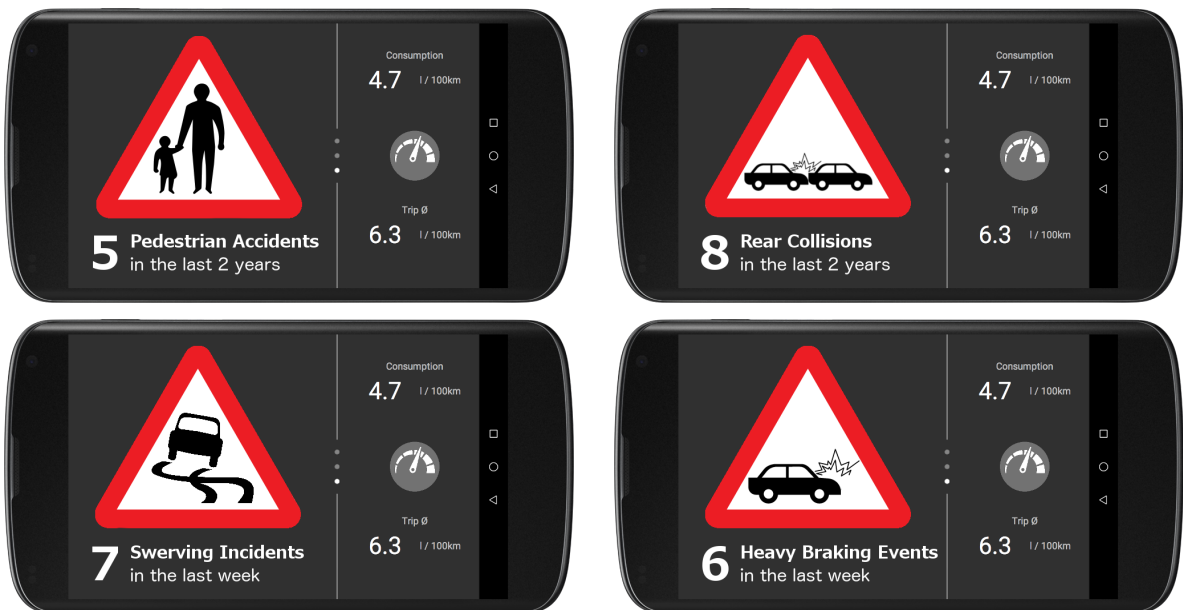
5 Pedestrian Accidents
in the last 2 years

Consumption
4.7 l / 100km

Trip Ø
6.3 l / 100km

8 Rear Collisions
in the last 2 years

Consumption
4.7 l / 100km

Trip Ø
6.3 l / 100km

7 Swerving Incidents
in the last week

Consumption
4.7 l / 100km

Trip Ø
6.3 l / 100km

6 Heavy Braking Events
in the last week

Consumption
4.7 l / 100km

Trip Ø
6.3 l / 100km